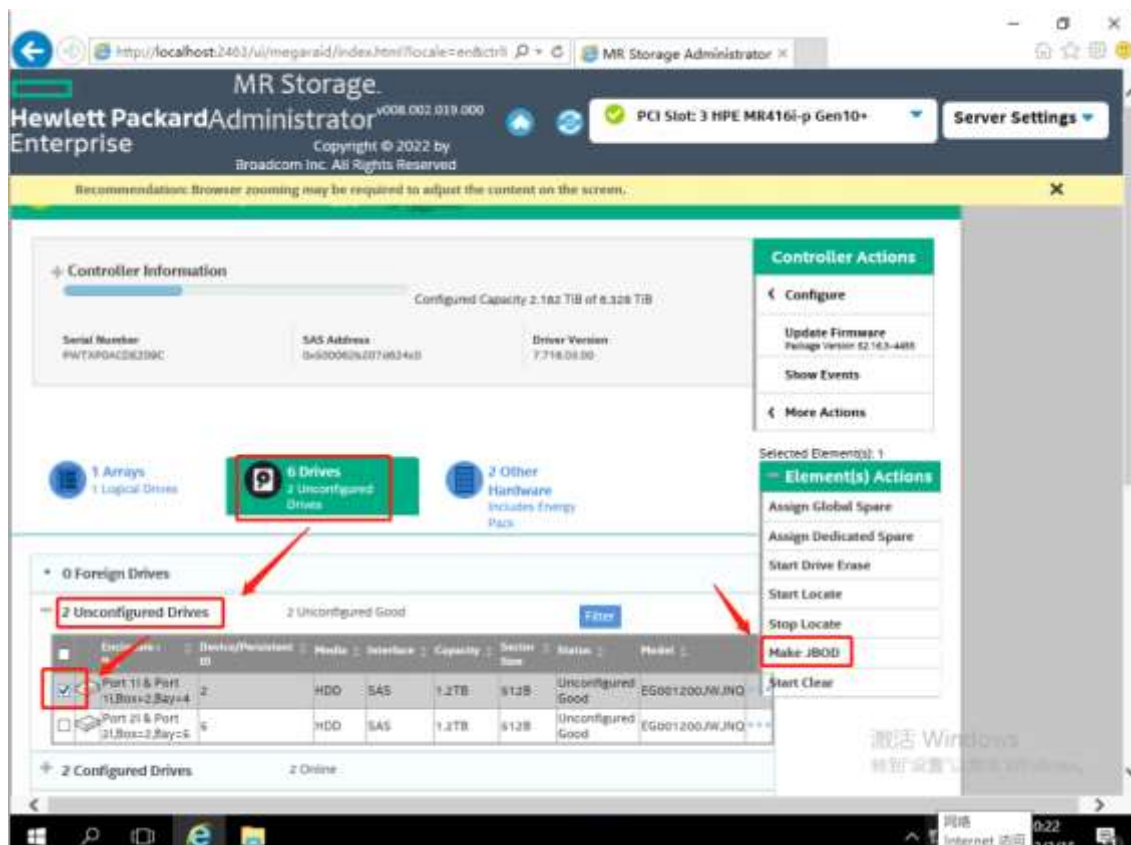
http://localhost:2463/ui/megaraid/index.html?locale=en&ctrli
MR Storage Administrator

MR Storage Administrator v008.002.019.000
Hewlett Packard Enterprise
Copyright © 2022 by Broadcom Inc. All Rights Reserved

PCI Slot: 3 HPE MR416i-p Gen10+
Server Settings

Recommendation: Browser zooming may be required to adjust the content on the screen.

Controller Information
Configured Capacity 2.182 TiB of 6.328 TiB
Serial Number
PWTAP0ACDE2I9C
SAS Address
0x500062b207d624c0
Driver Version
7.716.03.00

Controller Actions
Configure
Update Firmware
Package Version 52.16.3-4455
Show Events
More Actions

Selected Element(s): 1
Element(s) Actions
Assign Global Spare
Assign Dedicated Spare
Start Drive Erase
Start Locate
Stop Locate
Make JBOD
Start Clear

1 Arrays
1 Logical Drives
6 Drives
2 Unconfigured Drives
2 Other Hardware
Includes Energy Pack

0 Foreign Drives
2 Unconfigured Drives
2 Unconfigured Good
Filter

| Enclosure | Device/Persistent ID | Media | Interface | Capacity | Sector Size | Status | Model |
|---|---|---|---|---|---|---|---|
| Port 1I & Port 1I,Box=2,Bay=4 | 2 | HDD | SAS | 1.2TB | 512B | Unconfigured Good | EG001200JWJNQ |
| Port 2I & Port 2I,Box=2,Bay=6 | 6 | HDD | SAS | 1.2TB | 512B | Unconfigured Good | EG001200JWJNQ |

2 Configured Drives
2 Online

激活 Windows
转到"设置"以激活 Windows。

网络
Internet 访问
0:22